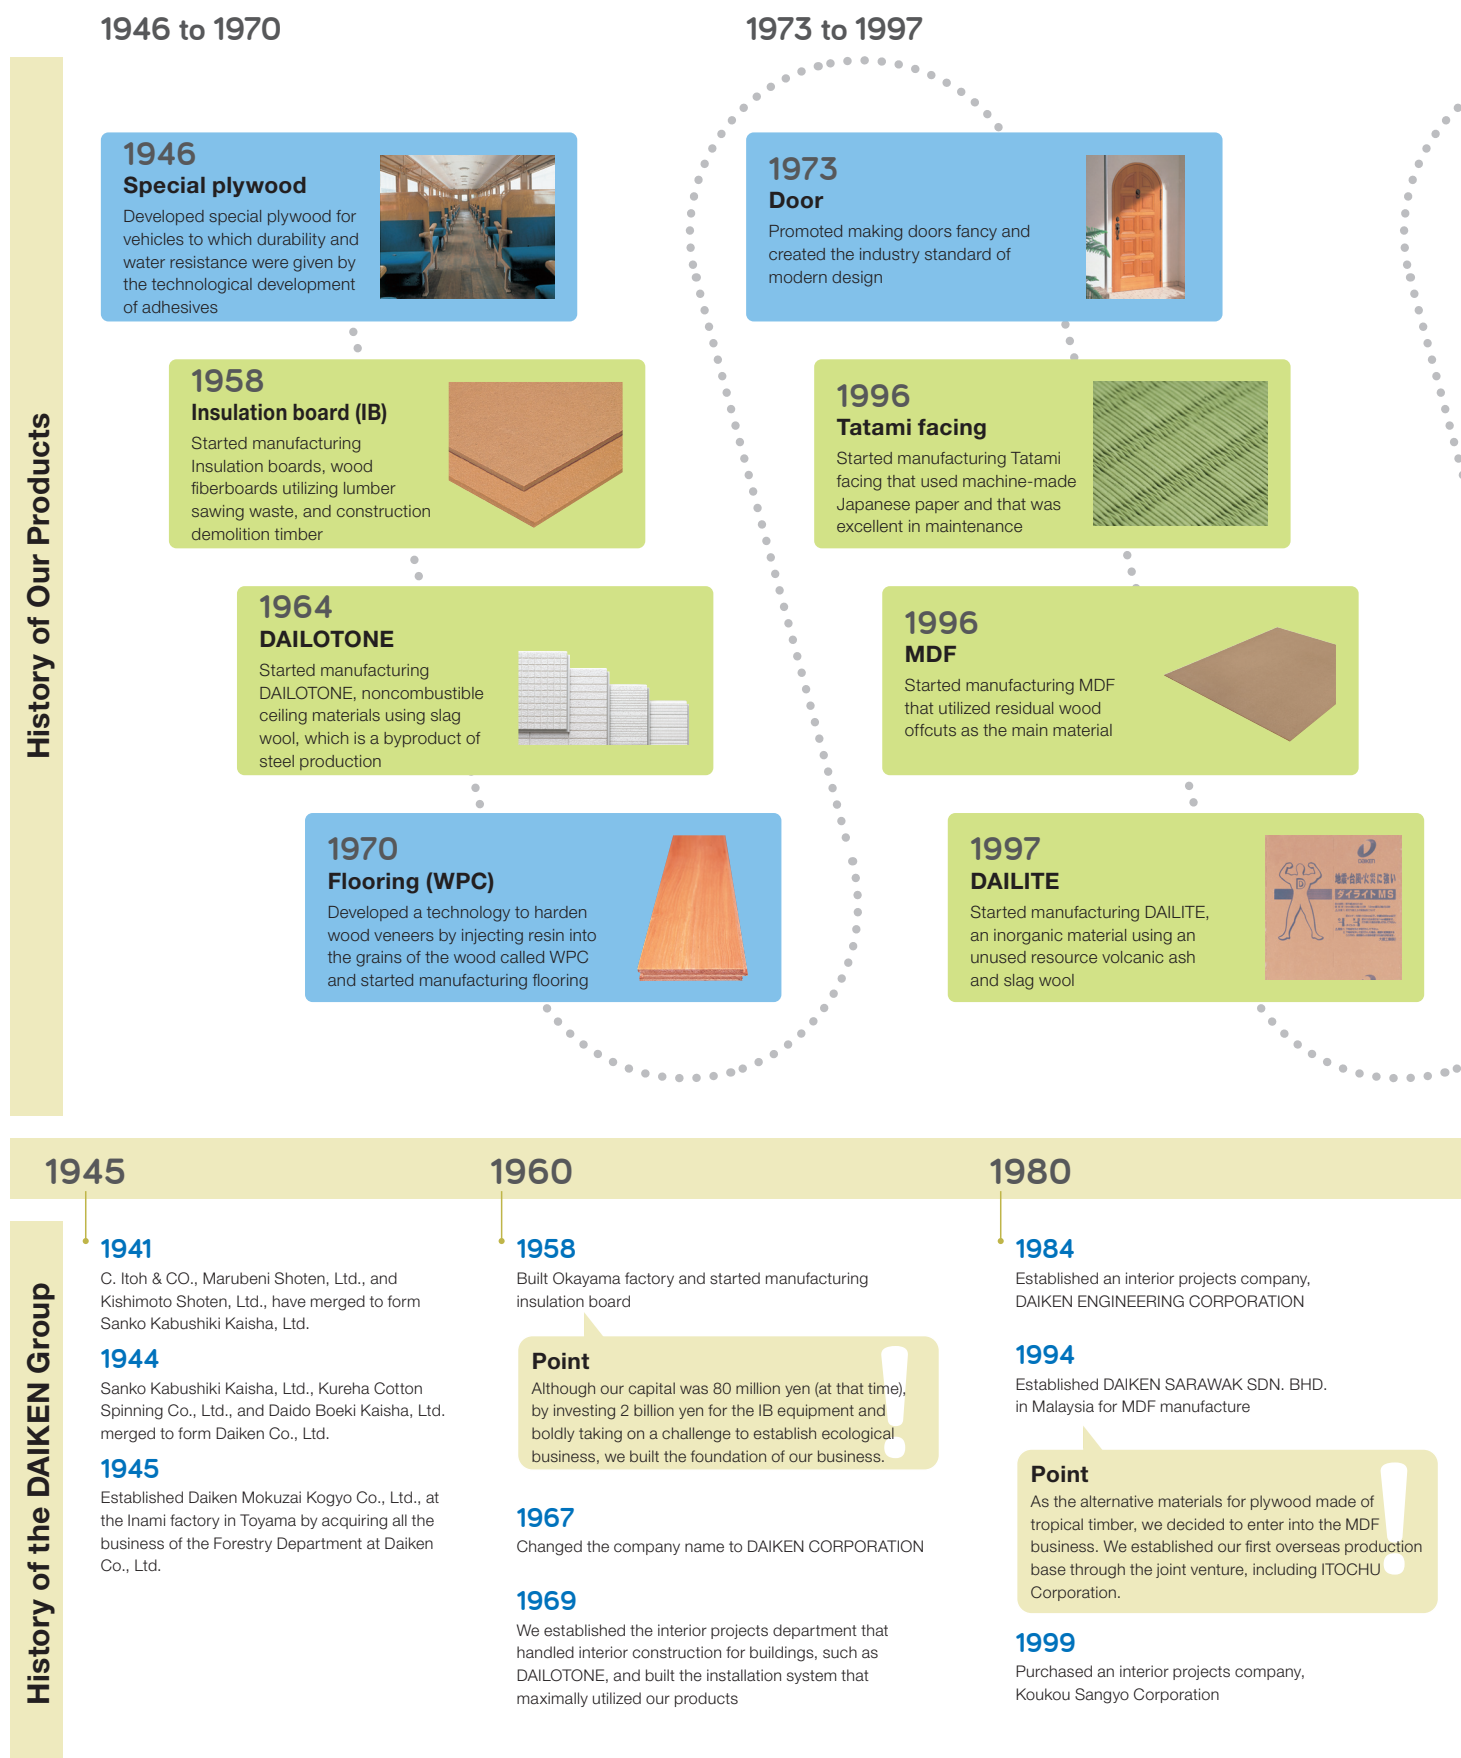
1946 to 1970

1973 to 1997

History of Our Products

1946
Special plywood
Developed special plywood for vehicles to which durability and water resistance were given by the technological development of adhesives

1958
Insulation board (IB)
Started manufacturing Insulation boards, wood fiberboards utilizing lumber sawing waste, and construction demolition timber

1964
DAILOTONE
Started manufacturing DAILOTONE, noncombustible ceiling materials using slag wool, which is a byproduct of steel production

1970
Flooring (WPC)
Developed a technology to harden wood veneers by injecting resin into the grains of the wood called WPC and started manufacturing flooring

1973
Door
Promoted making doors fancy and created the industry standard of modern design

1996
Tatami facing
Started manufacturing Tatami facing that used machine-made Japanese paper and that was excellent in maintenance

1996
MDF
Started manufacturing MDF that utilized residual wood offcuts as the main material

1997
DAILITE
Started manufacturing DAILITE, an inorganic material using an unused resource volcanic ash and slag wool

1945

1960

1980

History of the DAIKEN Group

1941
C. Itoh & CO., Marubeni Shoten, Ltd., and Kishimoto Shoten, Ltd., have merged to form Sanko Kabushiki Kaisha, Ltd.

1944
Sanko Kabushiki Kaisha, Ltd., Kureha Cotton Spinning Co., Ltd., and Daido Boeki Kaisha, Ltd. merged to form Daiken Co., Ltd.

1945
Established Daiken Mokuzai Kogyo Co., Ltd., at the Inami factory in Toyama by acquiring all the business of the Forestry Department at Daiken Co., Ltd.

1958
Built Okayama factory and started manufacturing insulation board

Point
Although our capital was 80 million yen (at that time), by investing 2 billion yen for the IB equipment and boldly taking on a challenge to establish ecological business, we built the foundation of our business.

1967
Changed the company name to DAIKEN CORPORATION

1969
We established the interior projects department that handled interior construction for buildings, such as DAILOTONE, and built the installation system that maximally utilized our products

1984
Established an interior projects company, DAIKEN ENGINEERING CORPORATION

1994
Established DAIKEN SARAWAK SDN. BHD. in Malaysia for MDF manufacture

Point
As the alternative materials for plywood made of tropical timber, we decided to enter into the MDF business. We established our first overseas production base through the joint venture, including ITOCHU Corporation.

1999
Purchased an interior projects company, Koukou Sangyo Corporation